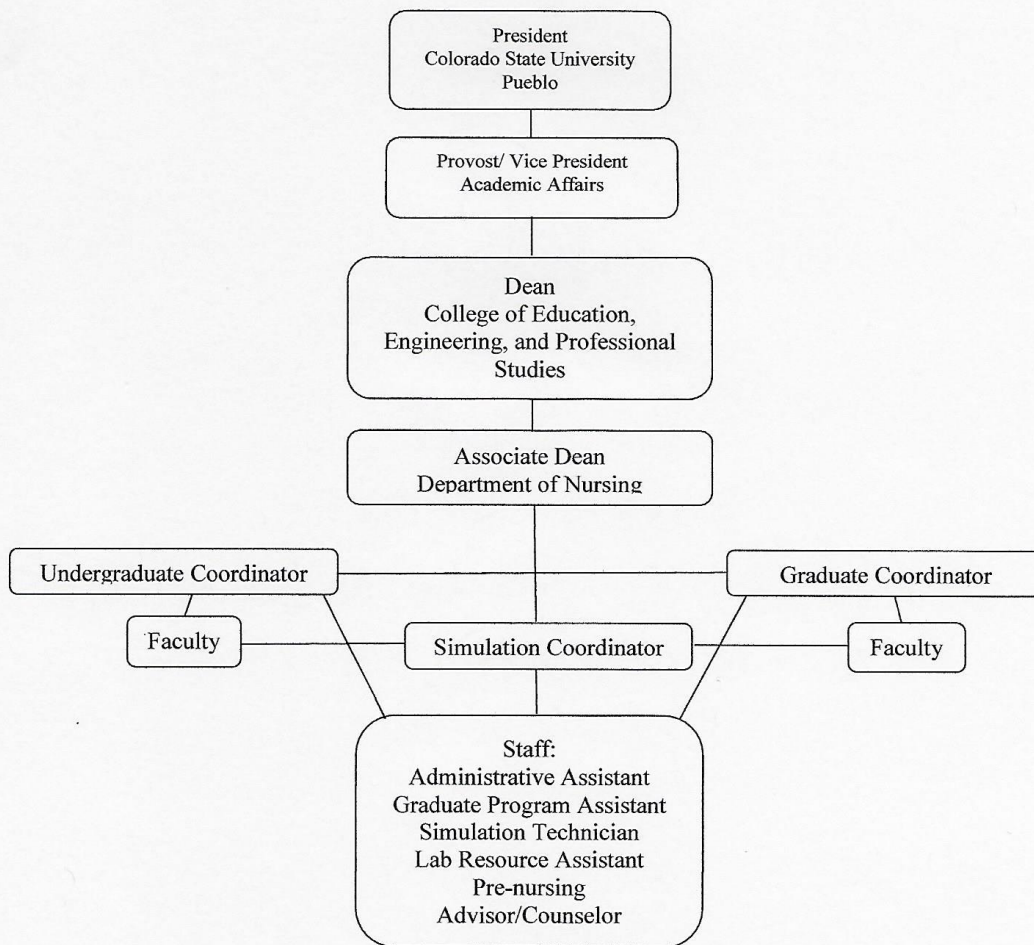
President
Colorado State University
Pueblo

Provost/ Vice President
Academic Affairs

Dean
College of Education, Engineering, and Professional Studies

Associate Dean
Department of Nursing

Undergraduate Coordinator

Graduate Coordinator

Faculty

Simulation Coordinator

Faculty

Staff:
Administrative Assistant
Graduate Program Assistant
Simulation Technician
Lab Resource Assistant
Pre-nursing
Advisor/Counselor